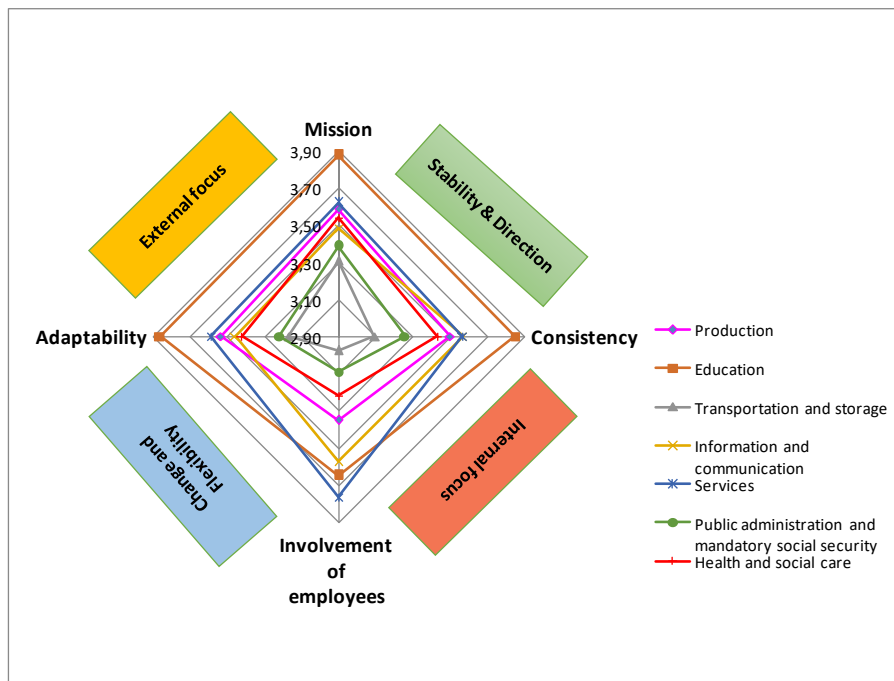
Mission

3,90
3,70
3,50
3,30
3,10
2,90

External focus

Stability & Direction

Adaptability

Consistency

Change and Flexibility

Internal focus

Involvement of employees

Production
Education
Transportation and storage
Information and communication
Services
Public administration and mandatory social security
Health and social care